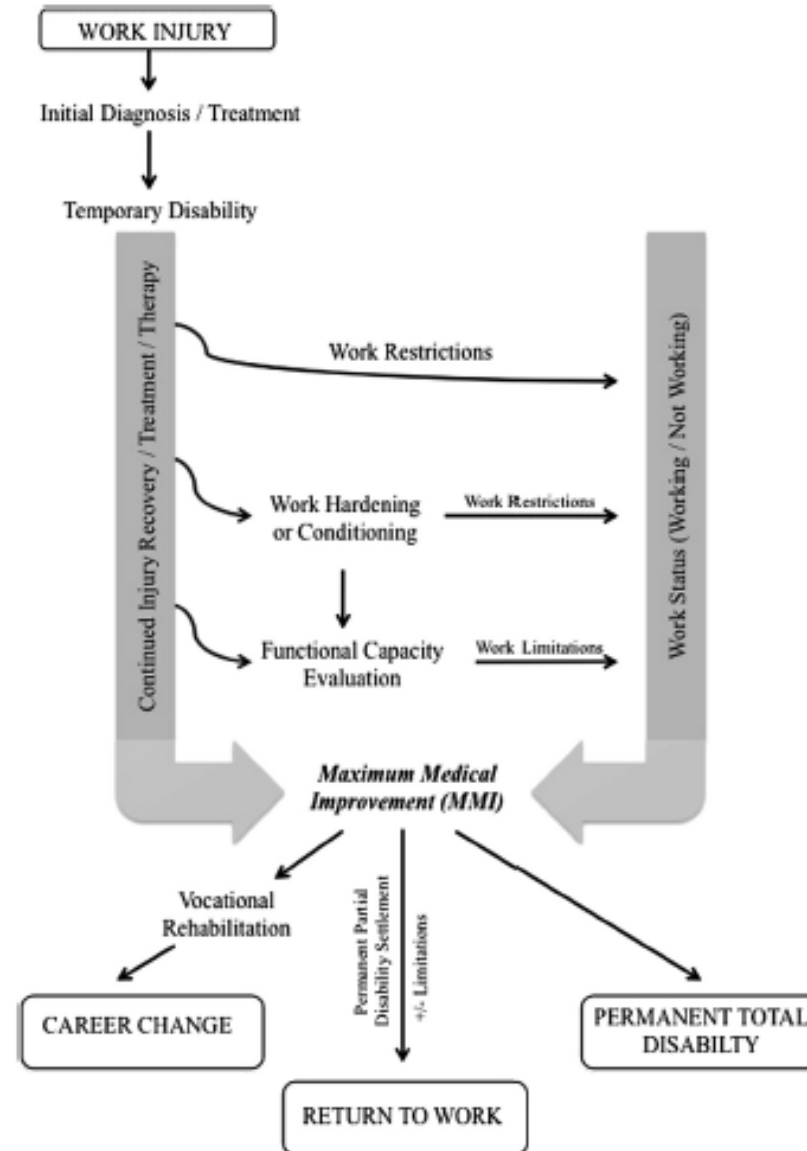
WORK INJURY

Initial Diagnosis / Treatment

Temporary Disability

Continued Injury Recovery / Treatment / Therapy

Work Restrictions

Work Status (Working / Not Working)

Work Hardening or Conditioning

Work Restrictions

Functional Capacity Evaluation

Work Limitations

Maximum Medical Improvement (MMI)

Vocational Rehabilitation

Permanent Partial Disability Settlement

+/- Limitations

CAREER CHANGE

PERMANENT TOTAL DISABILTY

RETURN TO WORK